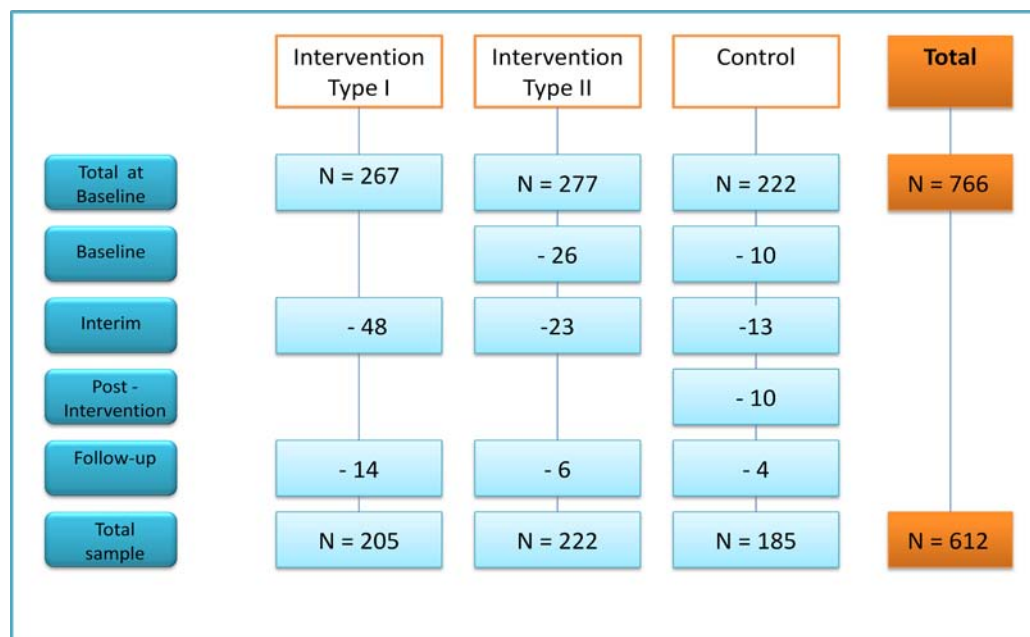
| | Intervention Type I | Intervention Type II | Control | Total |
|---|---|---|---|---|
| Total at Baseline | N = 267 | N = 277 | N = 222 | N = 766 |
| Baseline | | - 26 | - 10 | |
| Interim | - 48 | -23 | -13 | |
| Post - Intervention | | | - 10 | |
| Follow-up | - 14 | - 6 | - 4 | |
| Total sample | N = 205 | N = 222 | N = 185 | N = 612 |